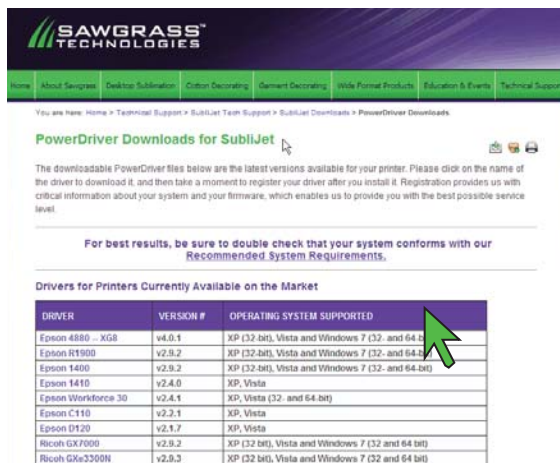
SAWGRASS™ TECHNOLOGIES

Home | About Sawgrass | Desktop Sublimation | Cotton Decorating | Garment Decorating | Wide Format Products | Education & Events | Technical Support

You are here: Home > Technical Support > SubliJet Tech Support > SubliJet Downloads > PowerDriver Downloads

PowerDriver Downloads for SubliJet

The downloadable PowerDriver files below are the latest versions available for your printer. Please click on the name of the driver to download it, and then take a moment to register your driver after you install it. Registration provides us with critical information about your system and your firmware, which enables us to provide you with the best possible service level.

For best results, be sure to double check that your system conforms with our Recommended System Requirements.

Drivers for Printers Currently Available on the Market

| DRIVER | VERSION # | OPERATING SYSTEM SUPPORTED |
|---|---|---|
| Epson 4880 -- XG8 | v4.0.1 | XP (32-bit), Vista and Windows 7 (32- and 64-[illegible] |
| Epson R1900 | v2.9.2 | XP (32-bit), Vista and Windows 7 (32- and 64-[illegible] |
| Epson 1400 | v2.9.2 | XP (32-bit), Vista and Windows 7 (32- and 64-bit) |
| Epson 1410 | v2.4.0 | XP, Vista |
| Epson Workforce 30 | v2.4.1 | XP, Vista (32- and 64-bit) |
| Epson C110 | v2.2.1 | XP, Vista |
| Epson D120 | v2.1.7 | XP, Vista |
| Ricoh GX7000 | v2.9.2 | XP (32 bit), Vista and Windows 7 (32 and 64 bit) |
| Ricoh GXe3300N | v2.9.3 | XP (32 bit), Vista and Windows 7 (32 and 64 bit) |